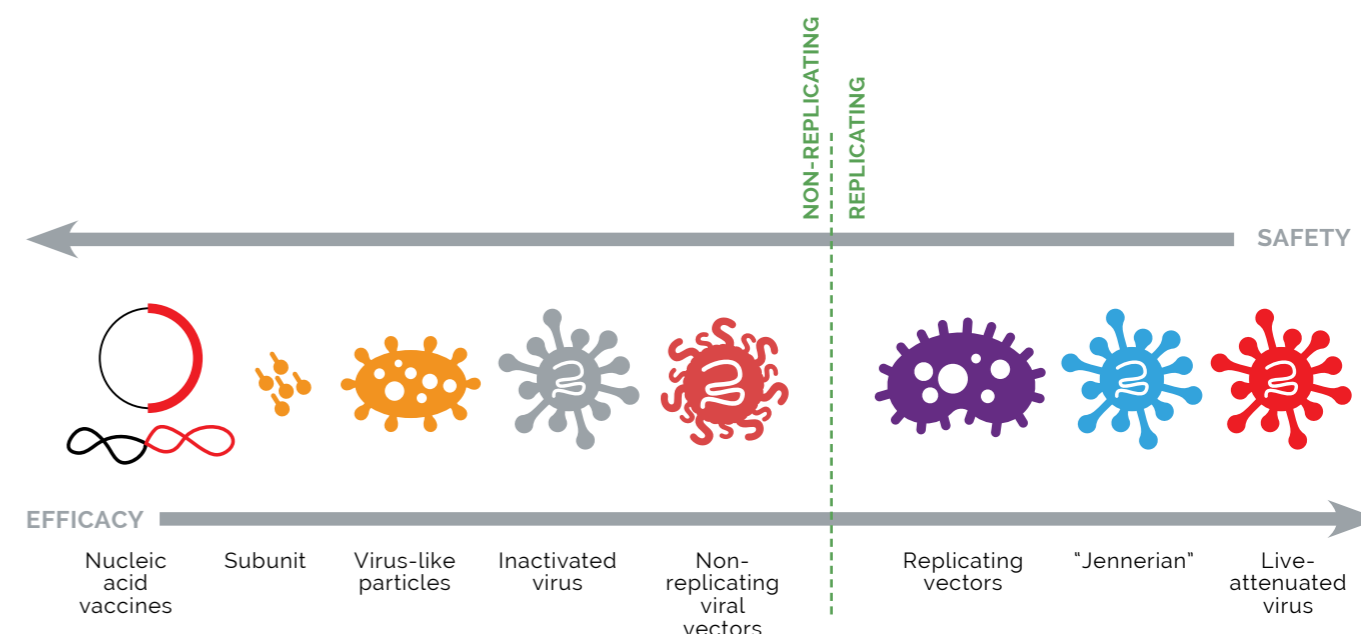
NON-REPLICATING

REPLICATING

SAFETY

EFFICACY

Nucleic acid vaccines

Subunit

Virus-like particles

Inactivated virus

Non-replicating viral vectors

Replicating vectors

"Jennerian"

Live-attenuated virus